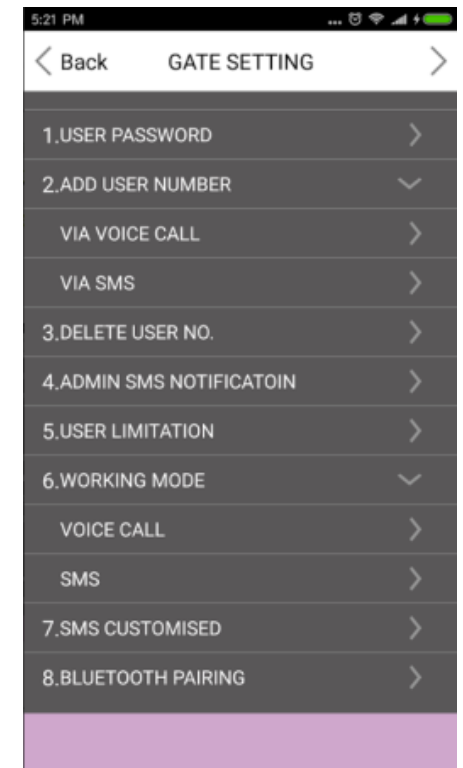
5:21 PM

Back GATE SETTING

1.USER PASSWORD

2.ADD USER NUMBER

VIA VOICE CALL

VIA SMS

3.DELETE USER NO.

4.ADMIN SMS NOTIFICATOIN

5.USER LIMITATION

6.WORKING MODE

VOICE CALL

SMS

7.SMS CUSTOMISED

8.BLUETOOTH PAIRING